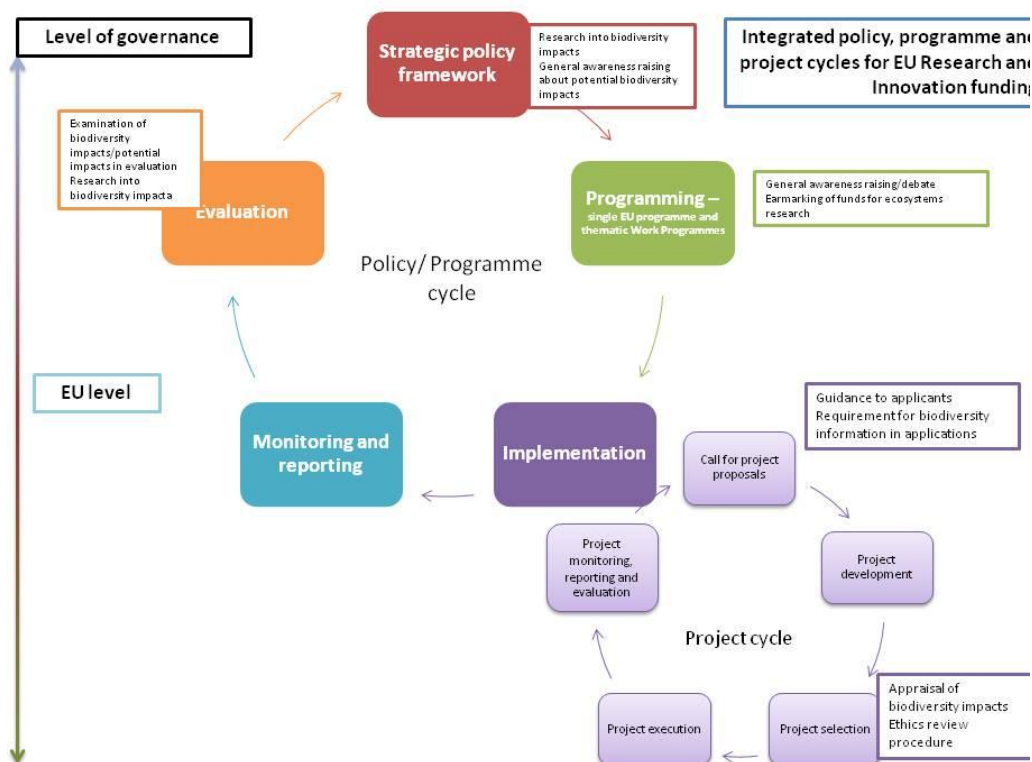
Level of governance

Strategic policy framework

Research into biodiversity impacts
General awareness raising about potential biodiversity impacts

Integrated policy, programme and project cycles for EU Research and Innovation funding

Examination of biodiversity impacts/potential impacts in evaluation
Research into biodiversity impacta

Evaluation

Programming – single EU programme and thematic Work Programmes

General awareness raising/debate
Earmarking of funds for ecosystems research

Policy/ Programme cycle

EU level

Guidance to applicants
Requirement for biodiversity information in applications

Monitoring and reporting

Implementation

Call for project proposals

Project monitoring, reporting and evaluation

Project development

Project cycle

Appraisal of biodiversity impacts
Ethics review procedure

Project execution

Project selection